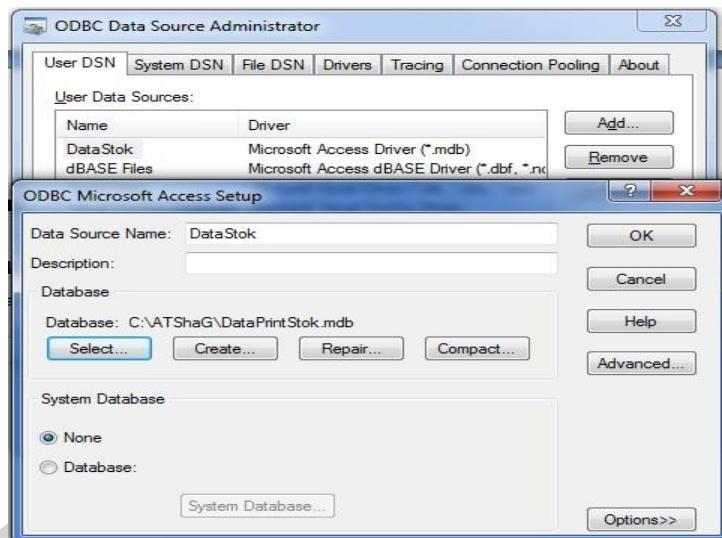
ODBC Data Source Administrator

User DSN | System DSN | File DSN | Drivers | Tracing | Connection Pooling | About

User Data Sources:

| Name | Driver |
|---|---|
| DataStok | Microsoft Access Driver (*.mdb) |
| dBASE Files | Microsoft Access dBASE Driver (*.dbf, *.nc |

Add...
Remove

ODBC Microsoft Access Setup

Data Source Name: DataStok
Description:
Database
Database: C:\ATShaG\DataPrintStok.mdb
Select... Create... Repair... Compact...

OK
Cancel
Help
Advanced...

System Database
None
Database:
System Database...

Options>>